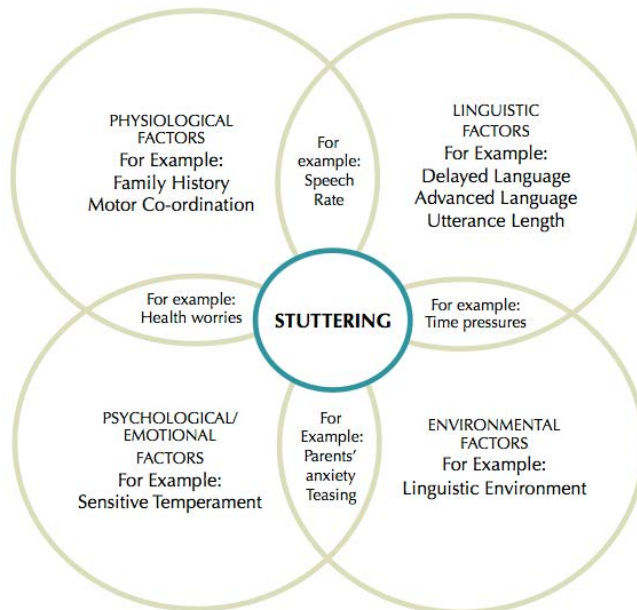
PHYSIOLOGICAL FACTORS
For Example:
Family History
Motor Co-ordination

For example:
Speech Rate

LINGUISTIC FACTORS
For Example:
Delayed Language
Advanced Language
Utterance Length

For example:
Health worries

STUTTERING

For example:
Time pressures

PSYCHOLOGICAL/ EMOTIONAL FACTORS
For Example:
Sensitive Temperament

For Example:
Parents' anxiety
Teasing

ENVIRONMENTAL FACTORS
For Example:
Linguistic Environment